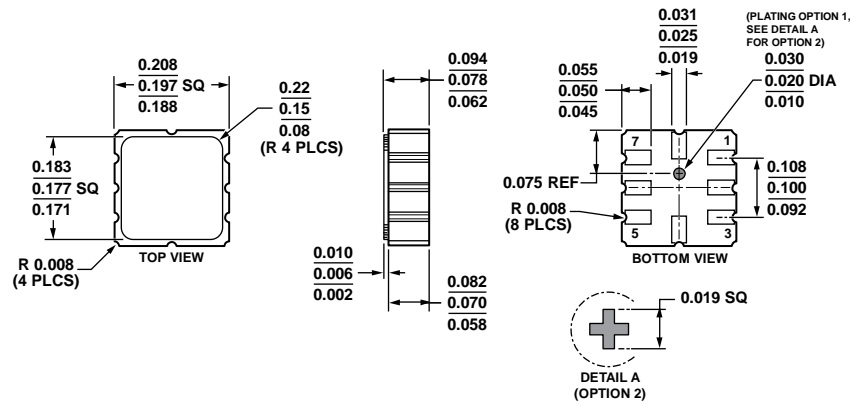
0.208
0.197 SQ
0.188

0.22
0.15
0.08
(R 4 PLCS)

0.183
0.177 SQ
0.171

R 0.008
(4 PLCS)

TOP VIEW

0.094
0.078
0.062

0.010
0.006
0.002

0.082
0.070
0.058

0.031
0.025
0.019

(PLATING OPTION 1, SEE DETAIL A FOR OPTION 2)

0.030
0.020 DIA
0.010

0.055
0.050
0.045

7
1

0.075 REF

0.108
0.100
0.092

R 0.008
(8 PLCS)

5
3

BOTTOM VIEW

0.019 SQ

DETAIL A
(OPTION 2)